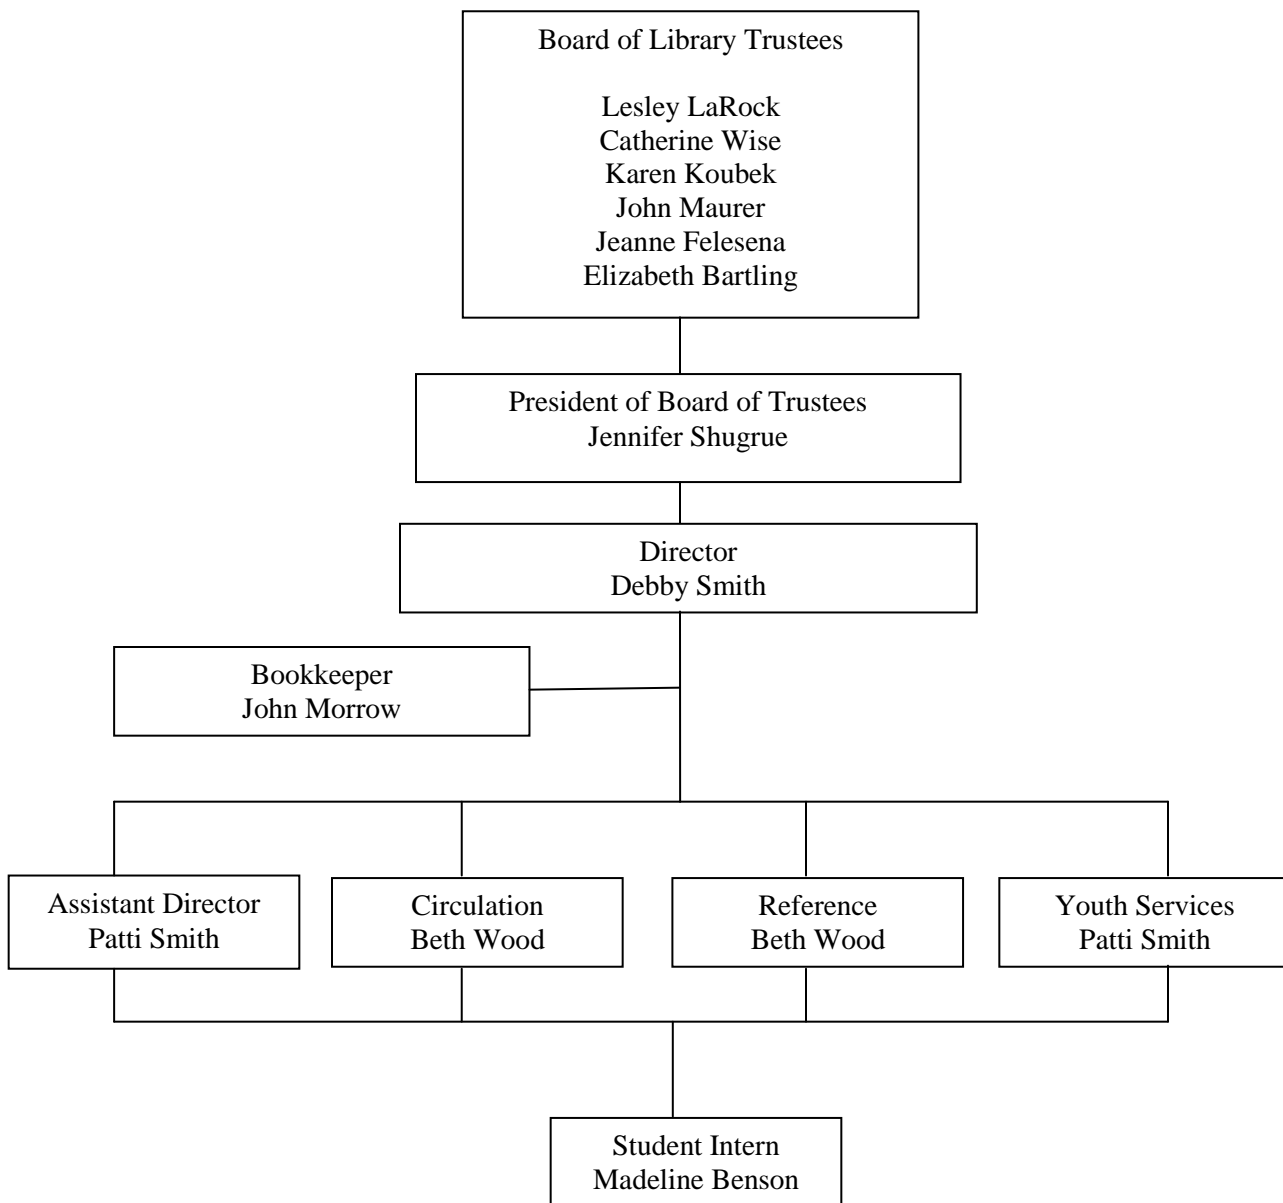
Board of Library Trustees

Lesley LaRock
Catherine Wise
Karen Koubek
John Maurer
Jeanne Felesena
Elizabeth Bartling

President of Board of Trustees
Jennifer Shugrue

Director
Debby Smith

Bookkeeper
John Morrow

Assistant Director
Patti Smith

Circulation
Beth Wood

Reference
Beth Wood

Youth Services
Patti Smith

Student Intern
Madeline Benson